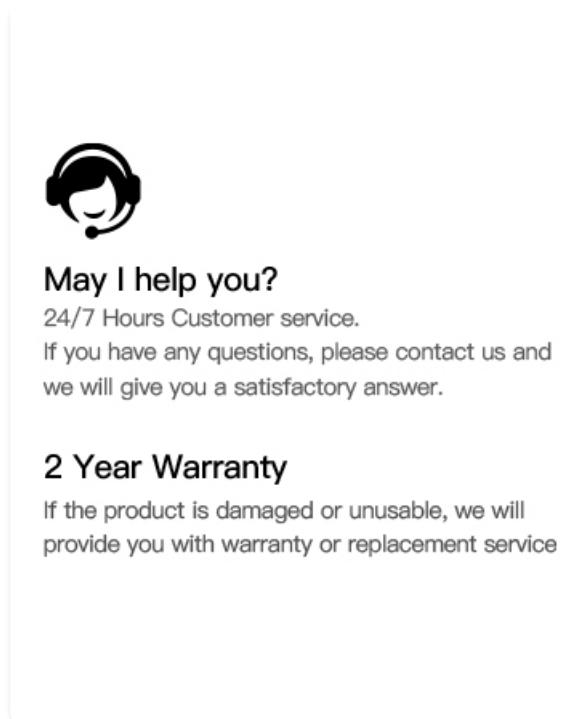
May I help you?
24/7 Hours Customer service.
If you have any questions, please contact us and we will give you a satisfactory answer.

2 Year Warranty
If the product is damaged or unusable, we will provide you with warranty or replacement service